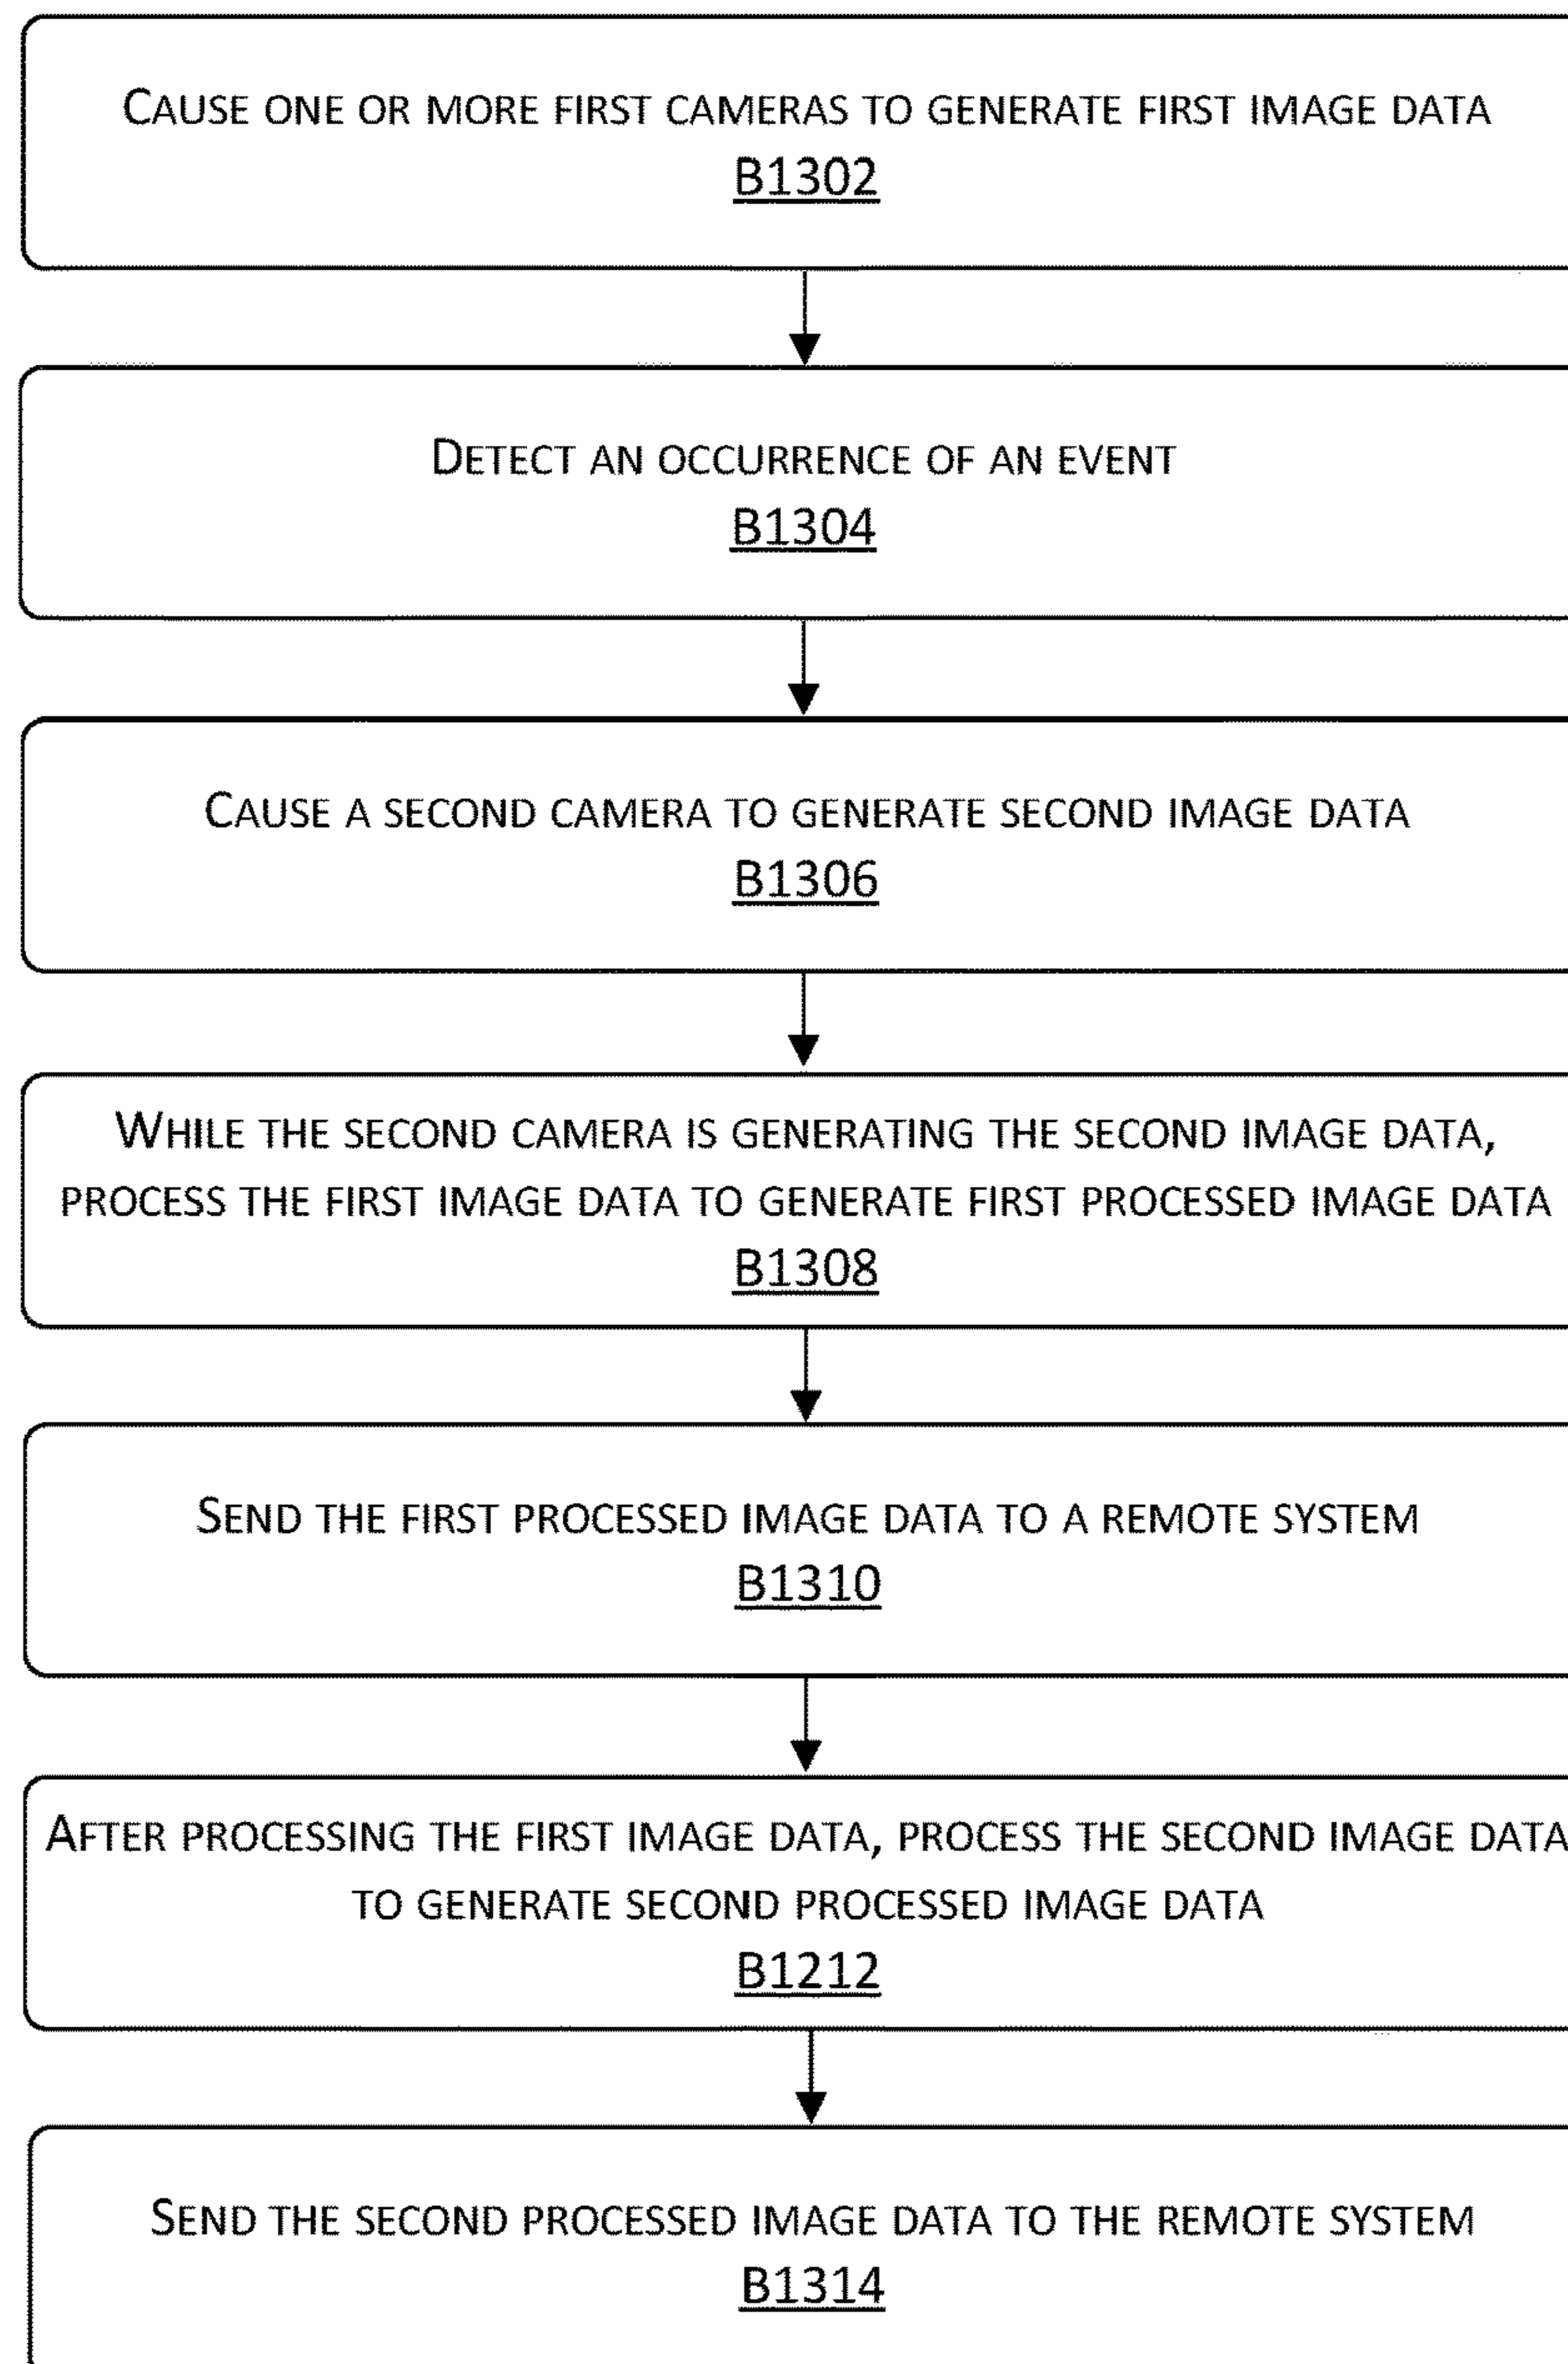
CAUSE ONE OR MORE FIRST CAMERAS TO GENERATE FIRST IMAGE DATA
B1302

DETECT AN OCCURRENCE OF AN EVENT
B1304

CAUSE A SECOND CAMERA TO GENERATE SECOND IMAGE DATA
B1306

WHILE THE SECOND CAMERA IS GENERATING THE SECOND IMAGE DATA, PROCESS THE FIRST IMAGE DATA TO GENERATE FIRST PROCESSED IMAGE DATA
B1308

SEND THE FIRST PROCESSED IMAGE DATA TO A REMOTE SYSTEM
B1310

AFTER PROCESSING THE FIRST IMAGE DATA, PROCESS THE SECOND IMAGE DATA TO GENERATE SECOND PROCESSED IMAGE DATA
B1212

SEND THE SECOND PROCESSED IMAGE DATA TO THE REMOTE SYSTEM
B1314